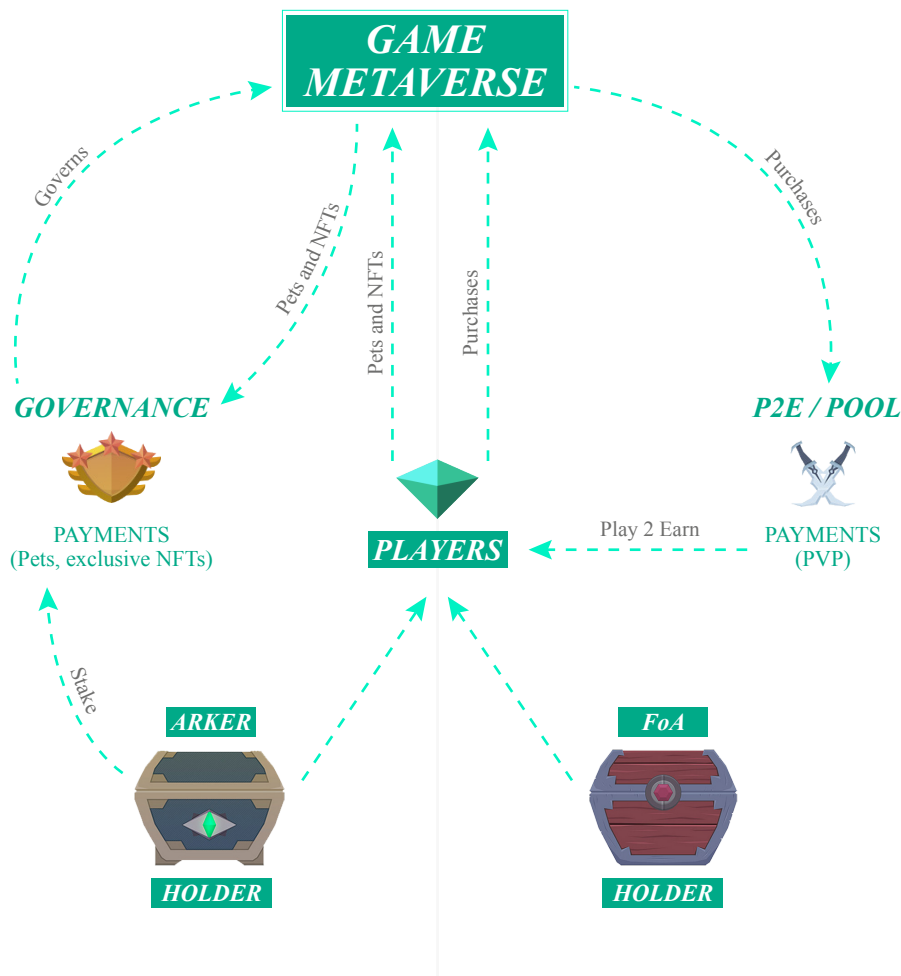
GAME METAVERSE

Governs

Pets and NFTs

Pets and NFTs

Purchases

Purchases

GOVERNANCE

P2E / POOL

PAYMENTS
(Pets, exclusive NFTs)

PLAYERS

Play 2 Earn

PAYMENTS
(PVP)

Stake

ARKER

HOLDER

FoA

HOLDER